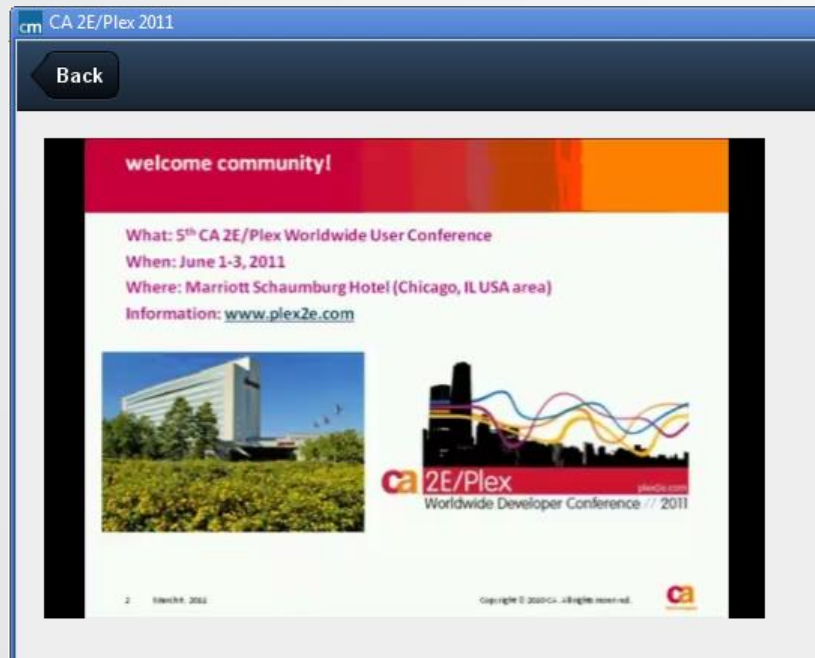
cm CA 2E/Plex 2011

Back

welcome community!

What: 5th CA 2E/Plex Worldwide User Conference
When: June 1-3, 2011
Where: Marriott Schaumburg Hotel (Chicago, IL USA area)
Information: www.plex2e.com

ca 2E/Plex
plex2e.com
Worldwide Developer Conference // 2011

2 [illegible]

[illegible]

ca